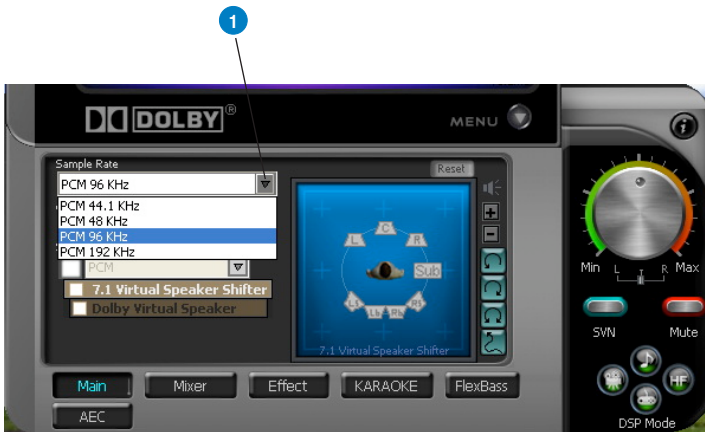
1

DOLBY®

MENU

i

Sample Rate

Reset

PCM 96 KHz

PCM 44.1 KHz
PCM 48 KHz
PCM 96 KHz
PCM 192 KHz

PCM

7.1 Virtual Speaker Shifter

Dolby Virtual Speaker

L C R

Sub

Ls Lb Rb Rs

7.1 Virtual Speaker Shifter

+
−

Min L R Max

SVN

Mute

HF

DSP Mode

Main

Mixer

Effect

KARAOKE

FlexBass

AEC